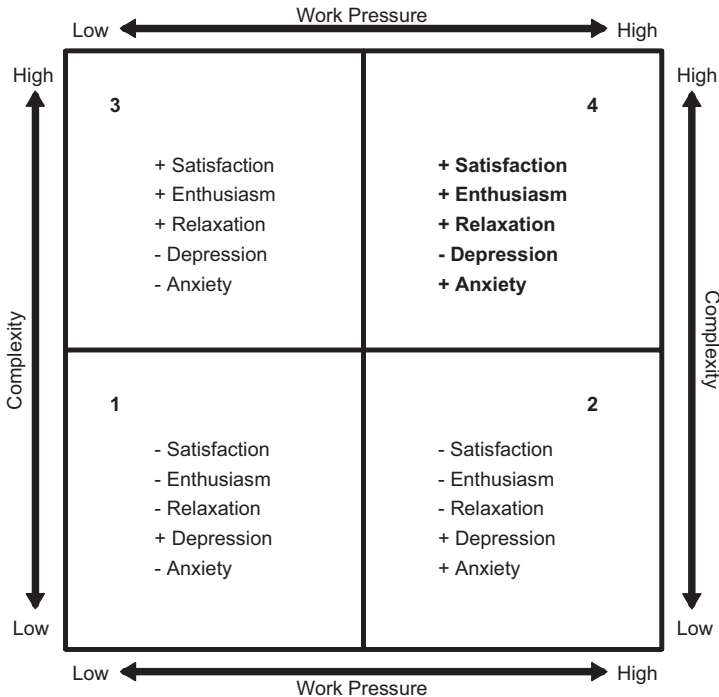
Low Work Pressure High

High

Complexity

Low

3

+ Satisfaction
+ Enthusiasm
+ Relaxation
- Depression
- Anxiety

4

+ Satisfaction
+ Enthusiasm
+ Relaxation
- Depression
+ Anxiety

1

- Satisfaction
- Enthusiasm
- Relaxation
+ Depression
- Anxiety

2

- Satisfaction
- Enthusiasm
- Relaxation
+ Depression
+ Anxiety

High

Complexity

Low

Low High
Work Pressure